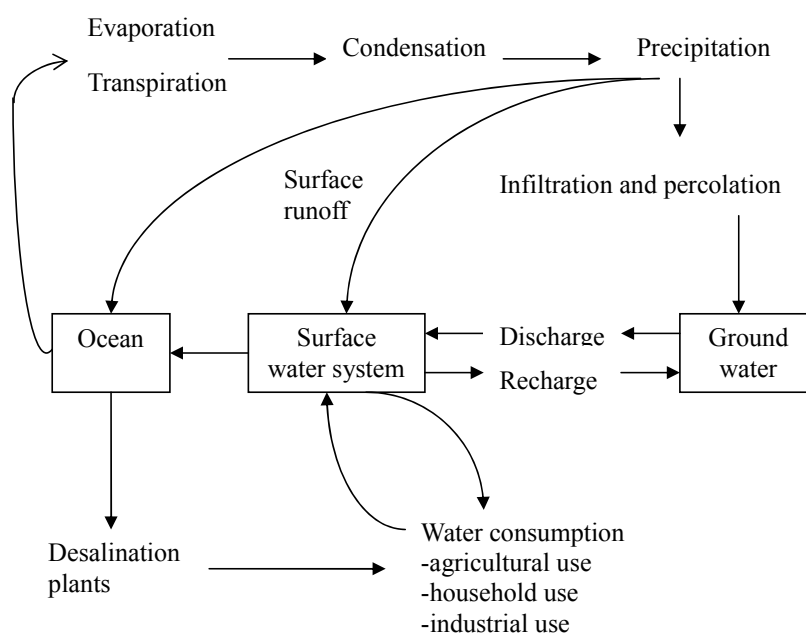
Evaporation

Transpiration

Condensation

Precipitation

Surface runoff

Infiltration and percolation

Ocean

Surface water system

Discharge

Recharge

Ground water

Desalination plants

Water consumption
-agricultural use
-household use
-industrial use